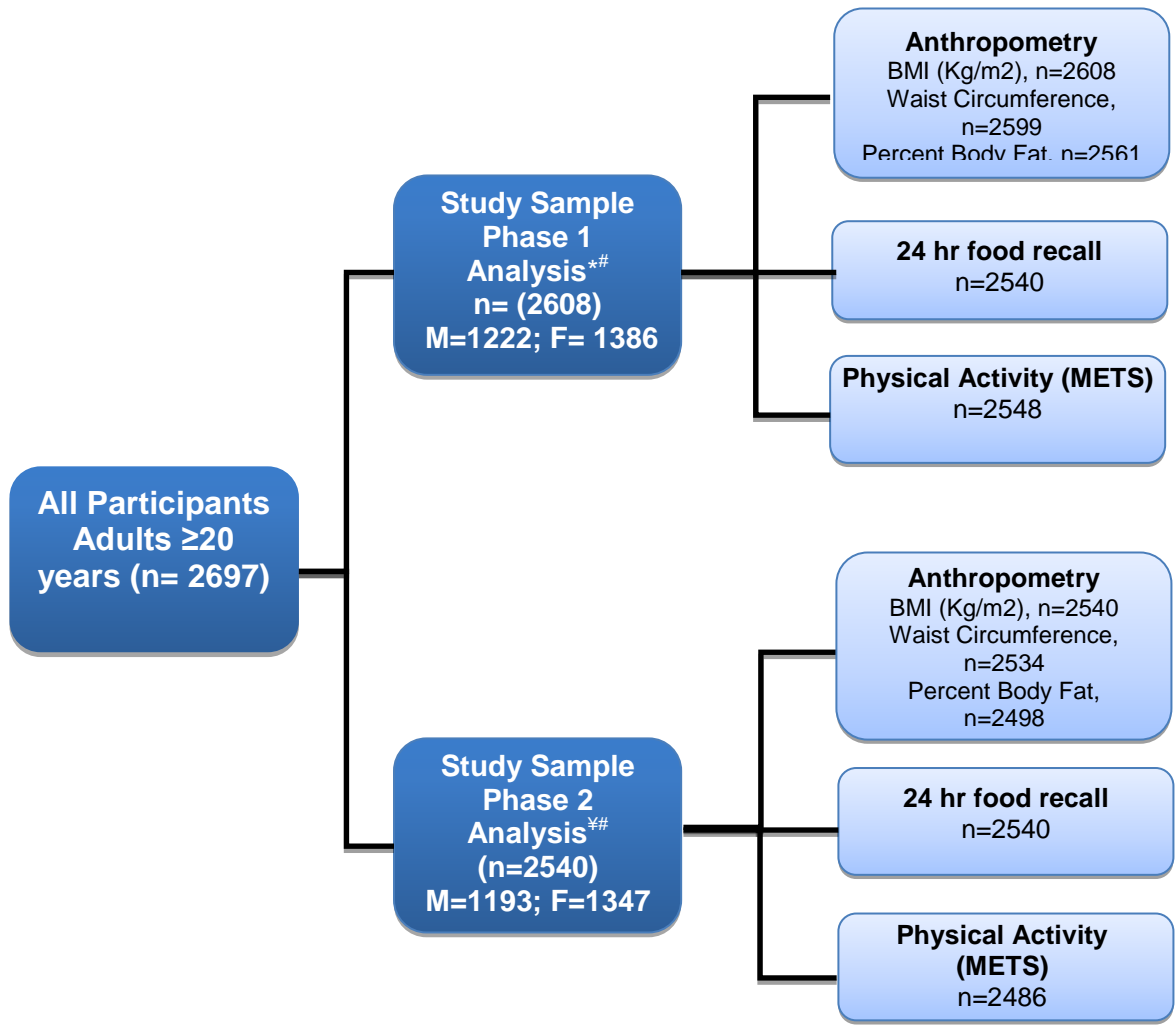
All Participants Adults ≥20 years (n= 2697)

Study Sample Phase 1 Analysis$^{*\#}$ n= (2608) M=1222; F= 1386

Anthropometry
BMI (Kg/m2), n=2608
Waist Circumference, n=2599
Percent Body Fat, n=2561

24 hr food recall
n=2540

Physical Activity (METS)
n=2548

Study Sample Phase 2 Analysis$^{¥\#}$ (n=2540) M=1193; F=1347

Anthropometry
BMI (Kg/m2), n=2540
Waist Circumference, n=2534
Percent Body Fat, n=2498

24 hr food recall
n=2540

Physical Activity (METS)
n=2486